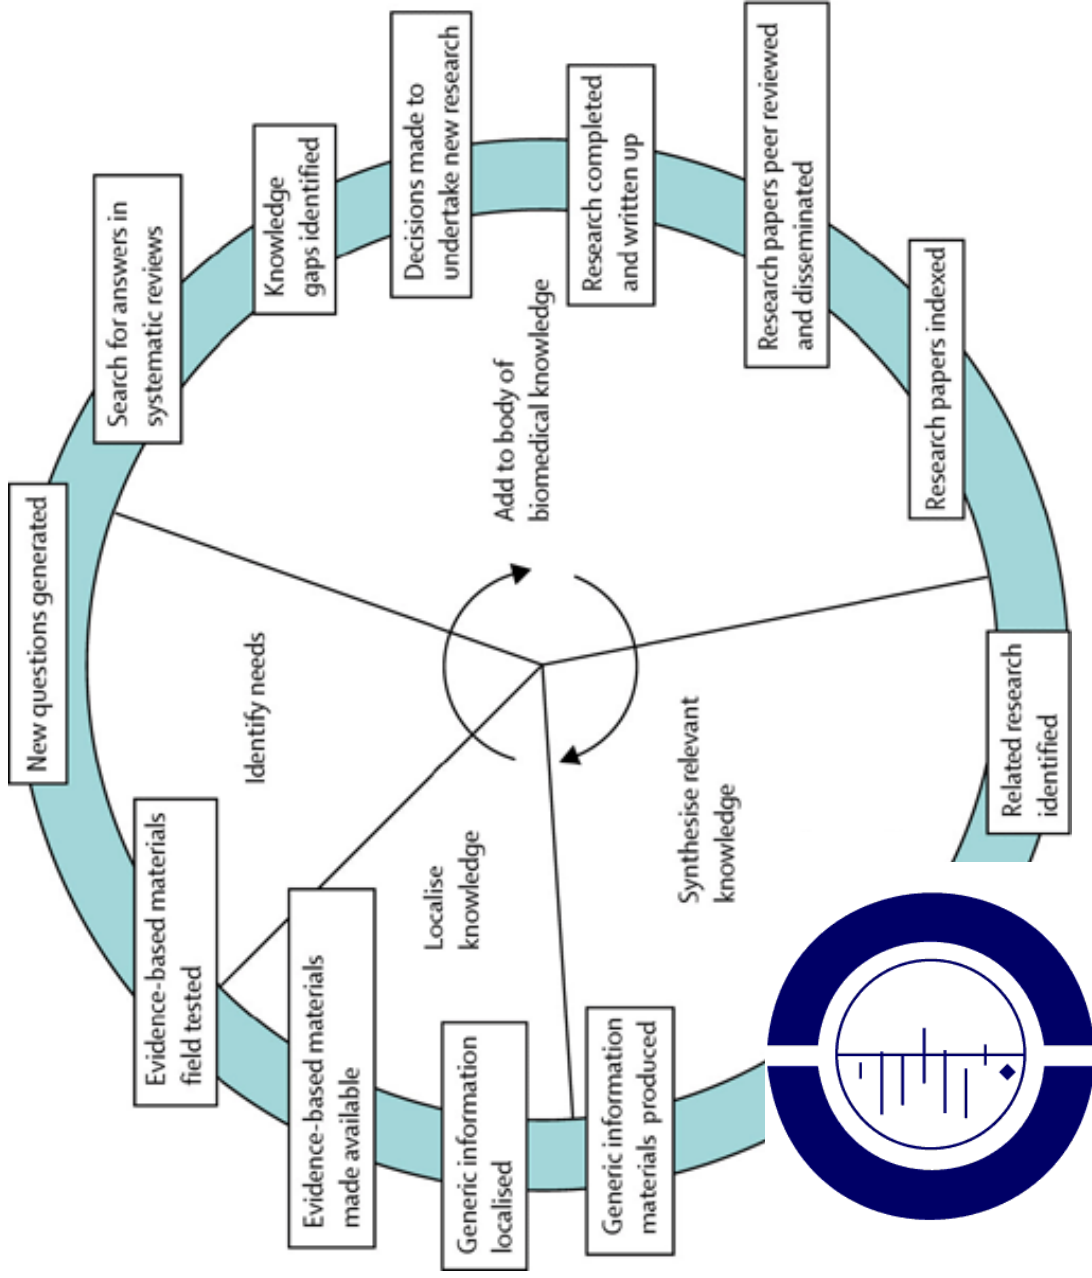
New questions generated

Search for answers in systematic reviews

Knowledge gaps identified

Decisions made to undertake new research

Research completed and written up

Research papers peer reviewed and disseminated

Research papers indexed

Related research identified

Generic information materials produced

Generic information localised

Evidence-based materials made available

Evidence-based materials field tested

Add to body of biomedical knowledge

Identify needs

Synthesise relevant knowledge

Localise knowledge